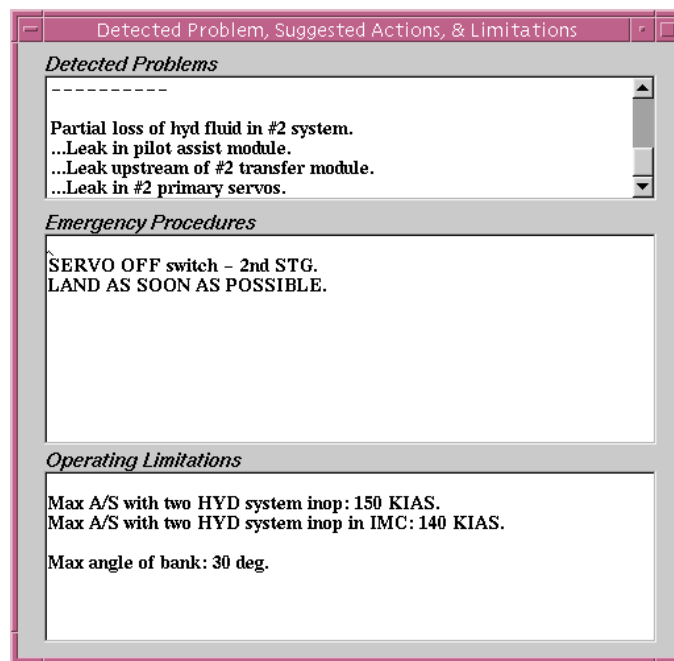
Detected Problem, Suggested Actions, & Limitations

Detected Problems

----------

Partial loss of hyd fluid in #2 system.
...Leak in pilot assist module.
...Leak upstream of #2 transfer module.
...Leak in #2 primary servos.

Emergency Procedures

SERVO OFF switch – 2nd STG.
LAND AS SOON AS POSSIBLE.

Operating Limitations

Max A/S with two HYD system inop: 150 KIAS.
Max A/S with two HYD system inop in IMC: 140 KIAS.

Max angle of bank: 30 deg.